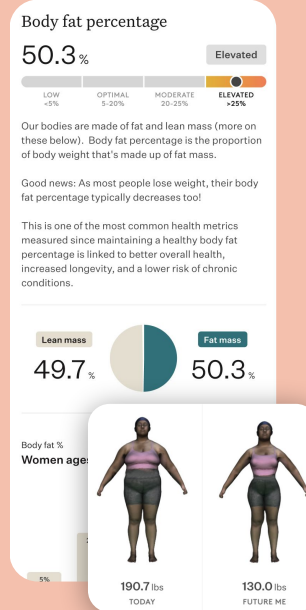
Body fat percentage

50.3 %

Elevated

LOW <5%

OPTIMAL 5-20%

MODERATE 20-25%

ELEVATED >25%

Our bodies are made of fat and lean mass (more on these below). Body fat percentage is the proportion of body weight that's made up of fat mass.

Good news: As most people lose weight, their body fat percentage typically decreases too!

This is one of the most common health metrics measured since maintaining a healthy body fat percentage is linked to better overall health, increased longevity, and a lower risk of chronic conditions.

Lean mass

49.7 %

Fat mass

50.3 %

Body fat %

Women ages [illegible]

5%

190.7 lbs

TODAY

130.0 lbs

FUTURE ME